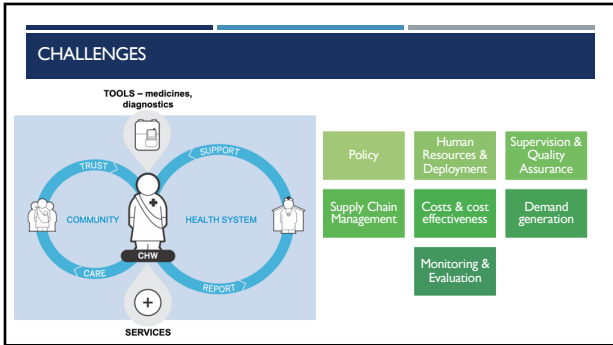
CHALLENGES

TOOLS – medicines, diagnostics

TRUST

SUPPORT

COMMUNITY

HEALTH SYSTEM

CARE

CHW

REPORT

SERVICES

Policy

Human Resources & Deployment

Supervision & Quality Assurance

Supply Chain Management

Costs & cost effectiveness

Demand generation

Monitoring & Evaluation